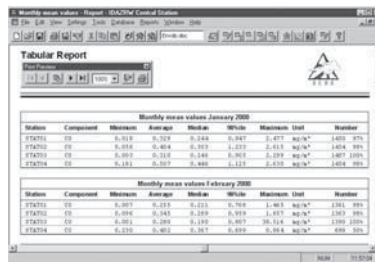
Monthly mean values - Report - IDA/2FW Central Station
File Edit View Settings Tools Database Reports Window Help

Tabular Report
Print Preview

| Monthly mean values January 2000 | | | | | | | | |
|---|---|---|---|---|---|---|---|---|
| Station | Component | Minimum | Average | Median | 98%ile | Maximum | Unit | Number |
| STAT01 | CO | 0.018 | 0.328 | 0.244 | 0.847 | 2.477 | mg/m³ | 1400 97% |
| STAT02 | CO | 0.058 | 0.404 | 0.303 | 1.233 | 2.615 | mg/m³ | 1404 98% |
| STAT03 | CO | 0.001 | 0.310 | 0.146 | 0.903 | 2.299 | mg/m³ | 1487 100% |
| STAT04 | CO | 0.181 | 0.507 | 0.440 | 1.123 | 2.635 | mg/m³ | 1404 98% |

| Monthly mean values February 2000 | | | | | | | | |
|---|---|---|---|---|---|---|---|---|
| Station | Component | Minimum | Average | Median | 98%ile | Maximum | Unit | Number |
| STAT01 | CO | 0.007 | 0.215 | 0.211 | 0.768 | 1.463 | mg/m³ | 1361 98% |
| STAT02 | CO | 0.096 | 0.345 | 0.269 | 0.959 | 1.657 | mg/m³ | 1363 98% |
| STAT03 | CO | 0.001 | 0.288 | 0.190 | 0.807 | 38.516 | mg/m³ | 1390 100% |
| STAT04 | CO | 0.230 | 0.401 | 0.367 | 0.699 | 0.964 | mg/m³ | 698 50% |

NUM 11:57:04